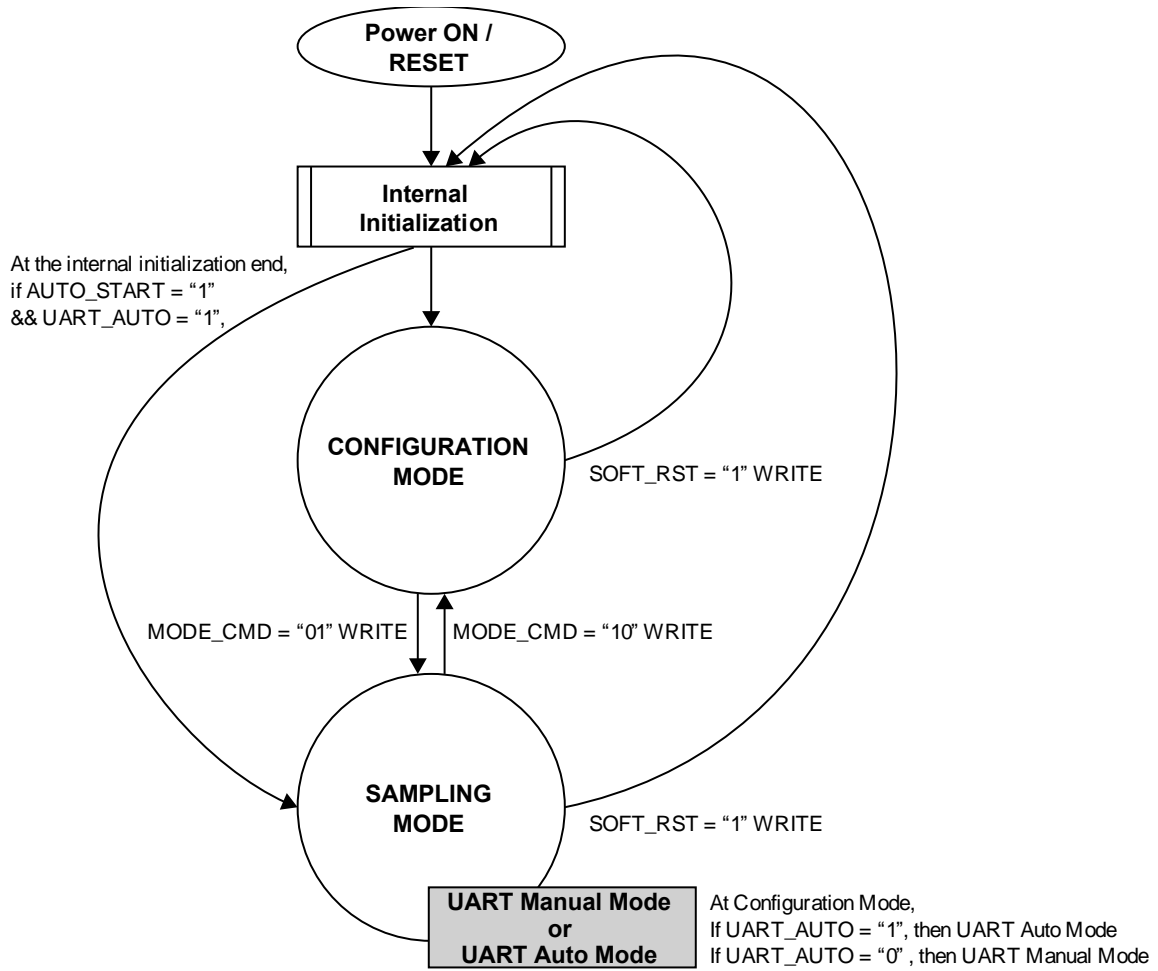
Power ON / RESET

Internal Initialization

At the internal initialization end, if AUTO_START = “1” && UART_AUTO = “1”,

CONFIGURATION MODE

SOFT_RST = “1” WRITE

MODE_CMD = “01” WRITE

MODE_CMD = “10” WRITE

SAMPLING MODE

SOFT_RST = “1” WRITE

UART Manual Mode or UART Auto Mode

At Configuration Mode,
If UART_AUTO = “1”, then UART Auto Mode
If UART_AUTO = “0” , then UART Manual Mode